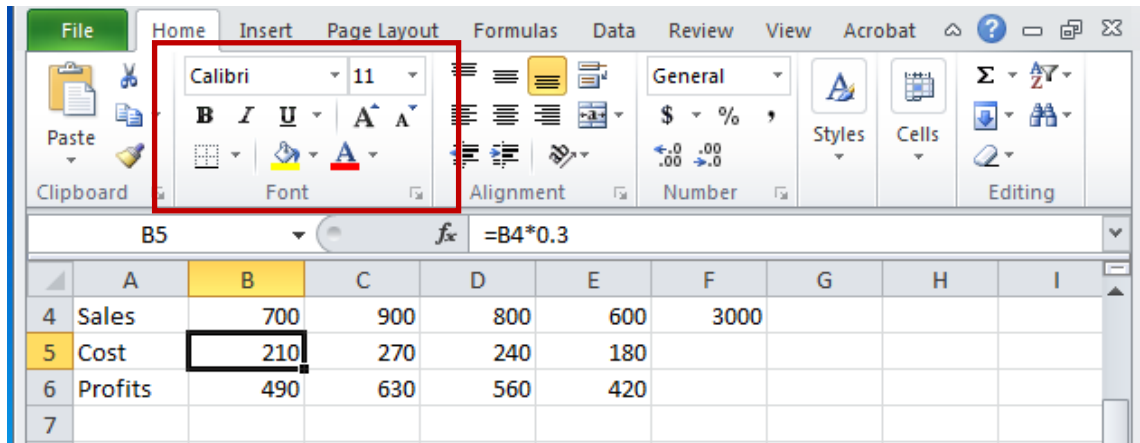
File Home Insert Page Layout Formulas Data Review View Acrobat

Paste
Clipboard

Calibri 11
B I U A A
A
Font

Alignment

General
$ % ,
.0 .00
.00 .0
Number

Styles

Cells

Σ
Editing

B5 $f_x$ =B4*0.3

|   | A | B | C | D | E | F | G | H | I |
|---|---|---|---|---|---|---|---|---|---|
| 4 | Sales | 700 | 900 | 800 | 600 | 3000 | | | |
| 5 | Cost | 210 | 270 | 240 | 180 | | | | |
| 6 | Profits | 490 | 630 | 560 | 420 | | | | |
| 7 | | | | | | | | | |